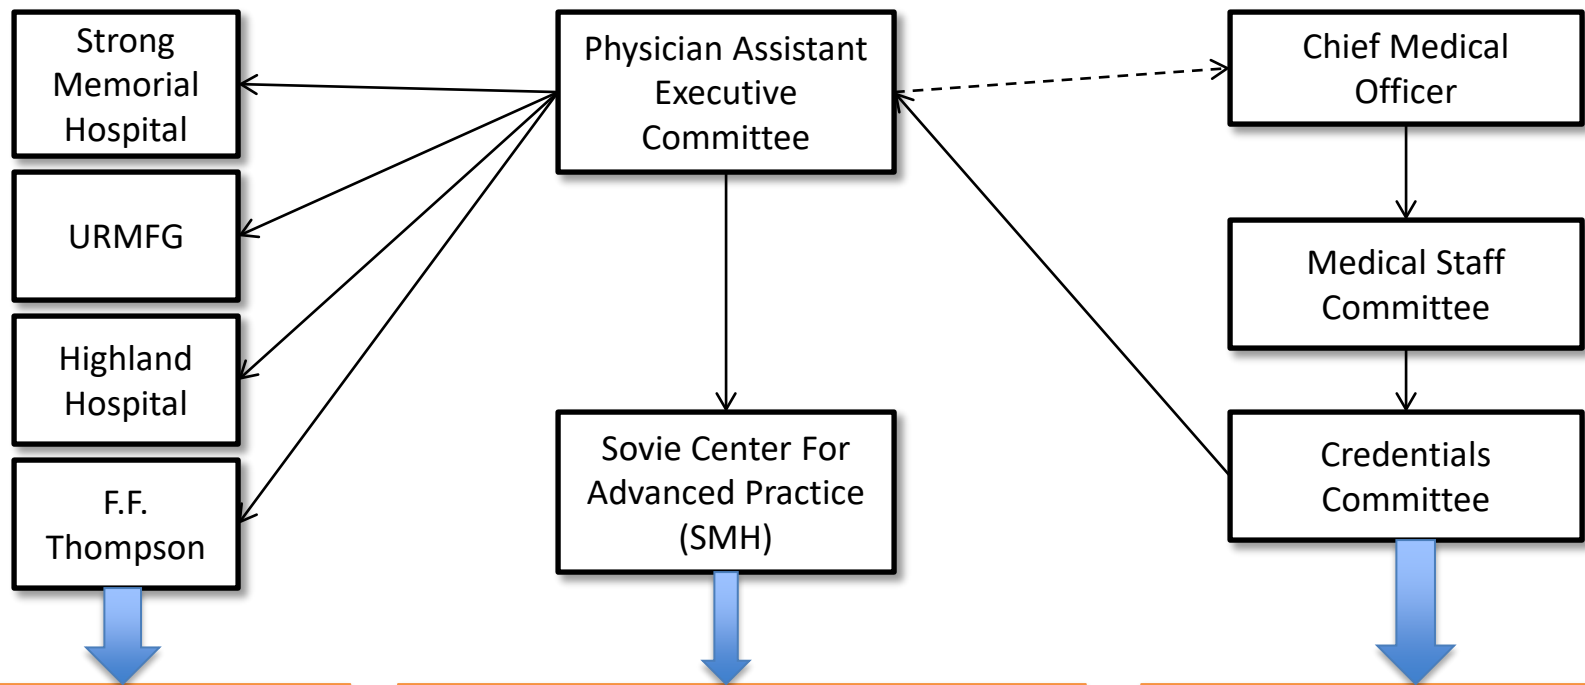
Strong Memorial Hospital

URMFG

Highland Hospital

F.F. Thompson

Physician Assistant Executive Committee

Sovie Center For Advanced Practice (SMH)

Chief Medical Officer

Medical Staff Committee

Credentials Committee